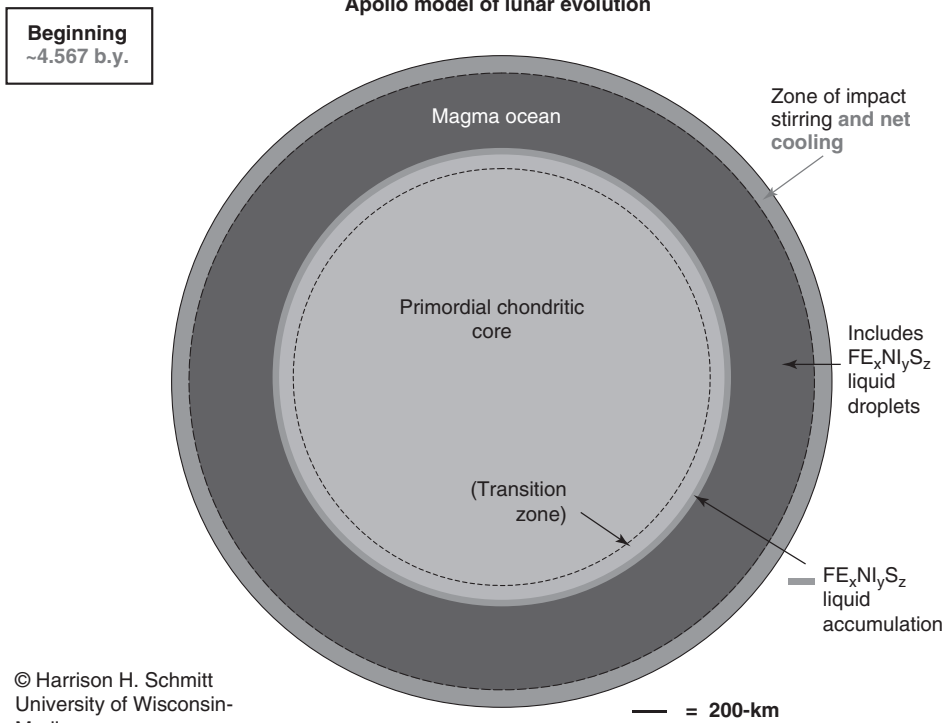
Apollo model of lunar evolution

Beginning
~4.567 b.y.

Magma ocean

Zone of impact stirring and net cooling

Primordial chondritic core

Includes $FE_xNI_yS_z$ liquid droplets

(Transition zone)

$FE_xNI_yS_z$ liquid accumulation

© Harrison H. Schmitt
University of Wisconsin-
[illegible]

= 200-km